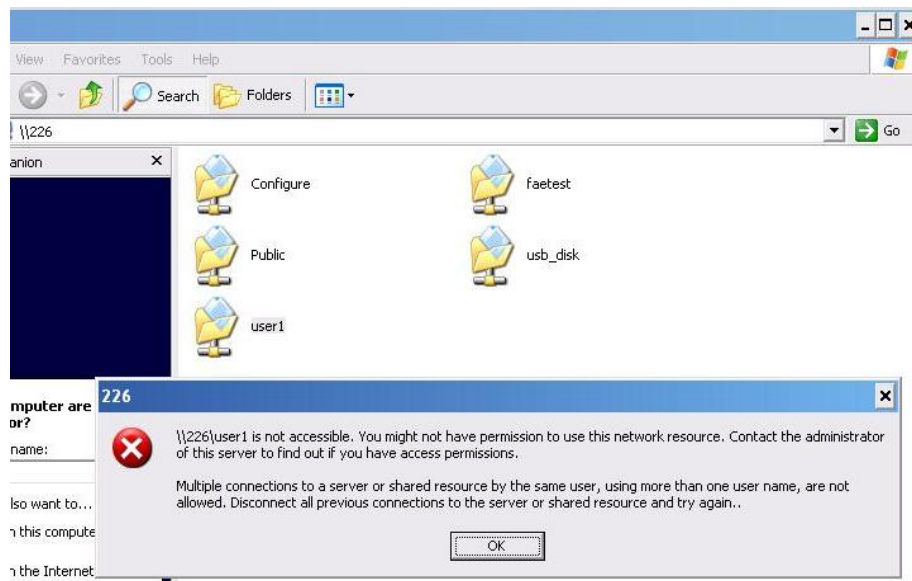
View Favorites Tools Help

Search Folders

\\226

Go

anion ×

Configure

faetest

Public

usb_disk

user1

mputer are
or?

name:

lso want to...

ı this compute

ı the Internet

226

\\226\user1 is not accessible. You might not have permission to use this network resource. Contact the administrator of this server to find out if you have access permissions.

Multiple connections to a server or shared resource by the same user, using more than one user name, are not allowed. Disconnect all previous connections to the server or shared resource and try again..

OK